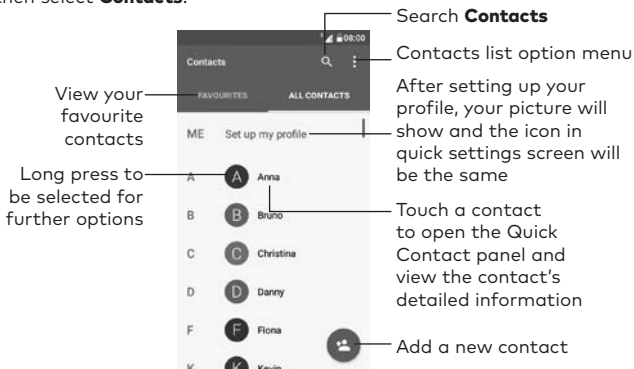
then select **Contacts**.

Search **Contacts**

Contacts list option menu

After setting up your profile, your picture will show and the icon in quick settings screen will be the same

View your favourite contacts

Long press to be selected for further options

Touch a contact to open the Quick Contact panel and view the contact's detailed information

Add a new contact

08:00

Contacts

FAVOURITES

ALL CONTACTS

ME Set up my profile

A A Anna

B B Bruno

C C Christina

D D Danny

F F Fiona

K K Kevin